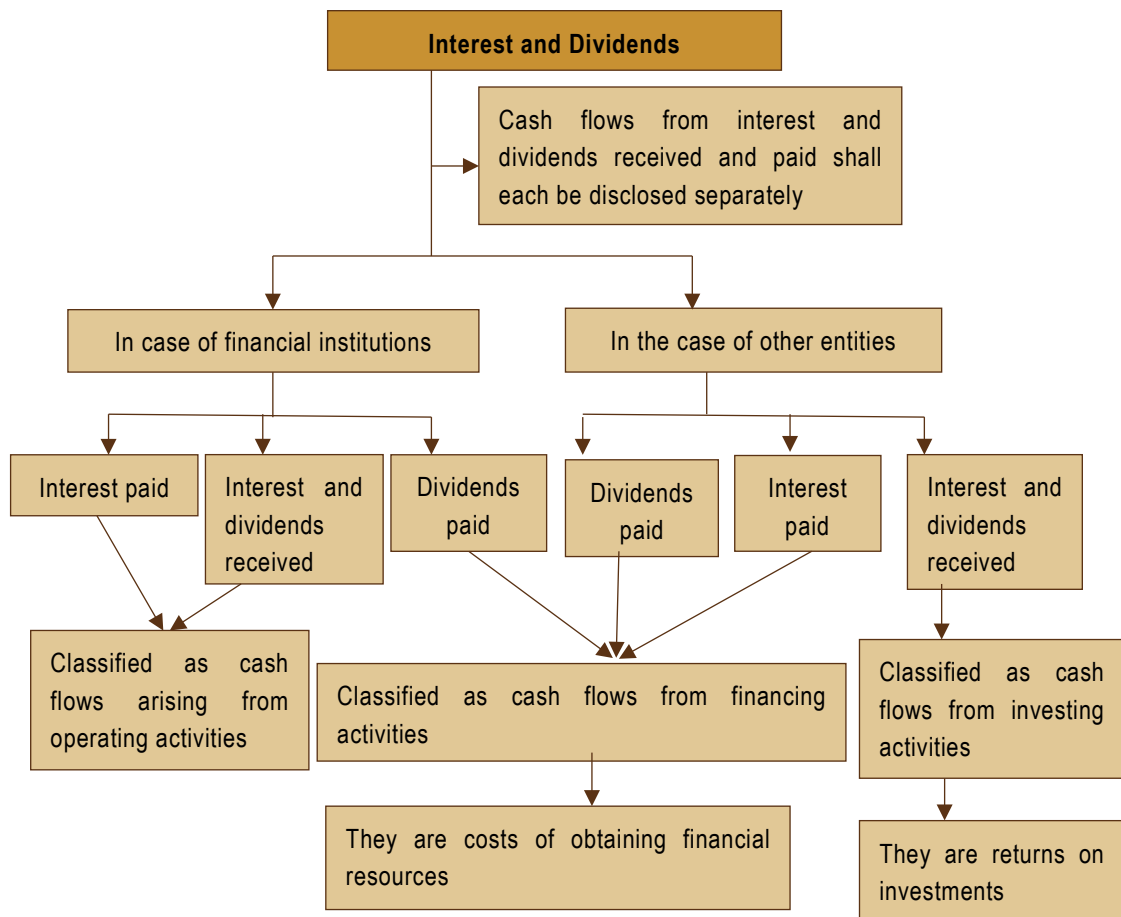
Interest and Dividends

Cash flows from interest and dividends received and paid shall each be disclosed separately

In case of financial institutions

In the case of other entities

Interest paid

Interest and dividends received

Dividends paid

Dividends paid

Interest paid

Interest and dividends received

Classified as cash flows arising from operating activities

Classified as cash flows from financing activities

Classified as cash flows from investing activities

They are costs of obtaining financial resources

They are returns on investments